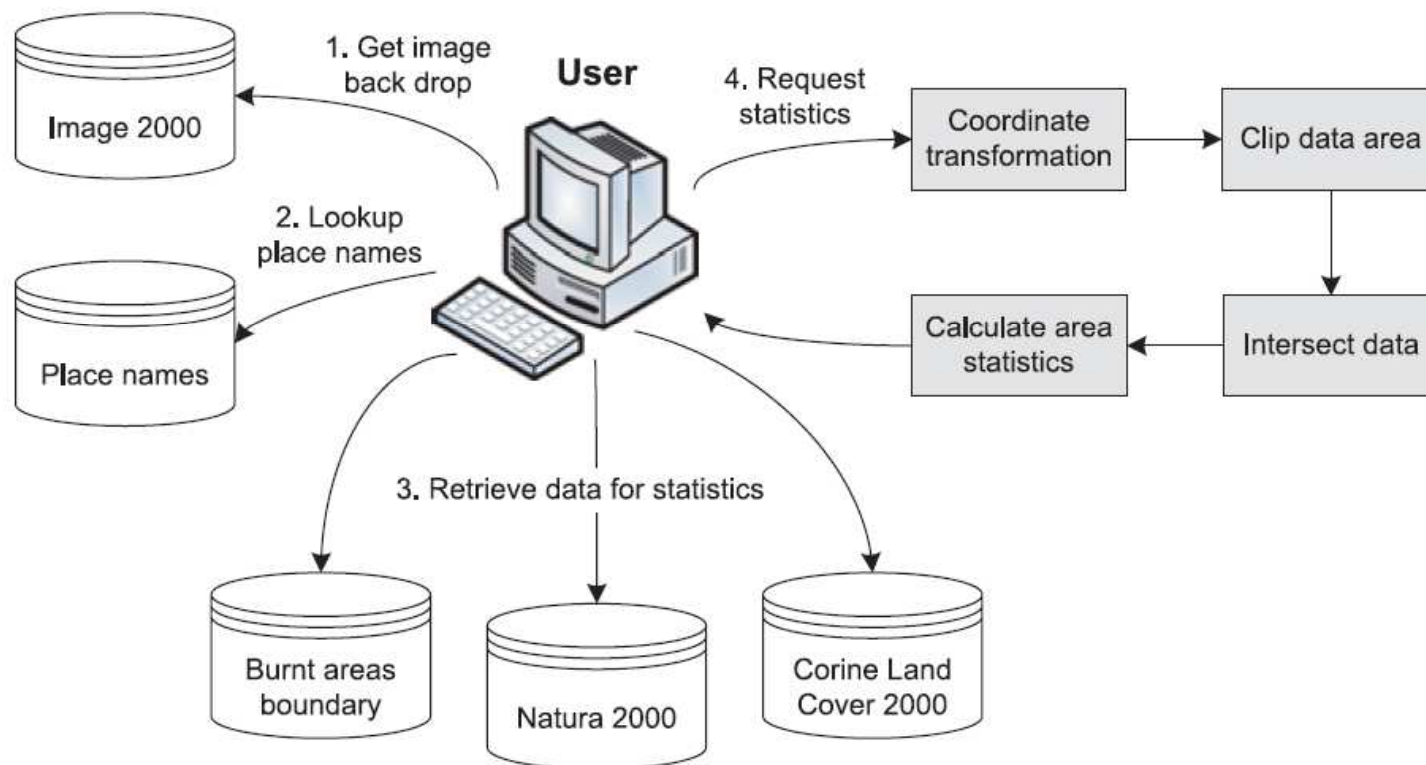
1. Get image back drop

User

4. Request statistics

Image 2000

Coordinate transformation

Clip data area

2. Lookup place names

Place names

Calculate area statistics

Intersect data

3. Retrieve data for statistics

Burnt areas boundary

Natura 2000

Corine Land Cover 2000